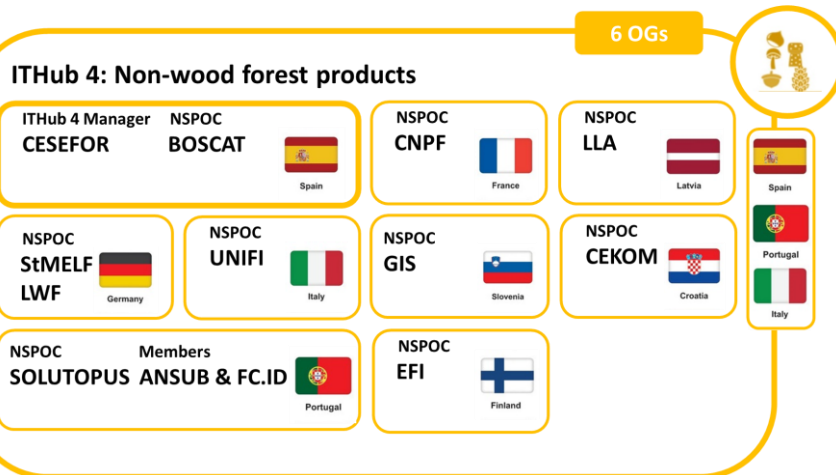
6 OGs

ITHub 4: Non-wood forest products

ITHub 4 Manager
CESEFOR

NSPOC
BOSCAT
Spain

NSPOC
CNPF
France

NSPOC
LLA
Latvia

NSPOC
StMELF
LWF
Germany

NSPOC
UNIFI
Italy

NSPOC
GIS
Slovenia

NSPOC
CEKOM
Croatia

NSPOC
SOLUTOPUS

Members
ANSUB & FC.ID
Portugal

NSPOC
EFI
Finland

Spain
Portugal
Italy